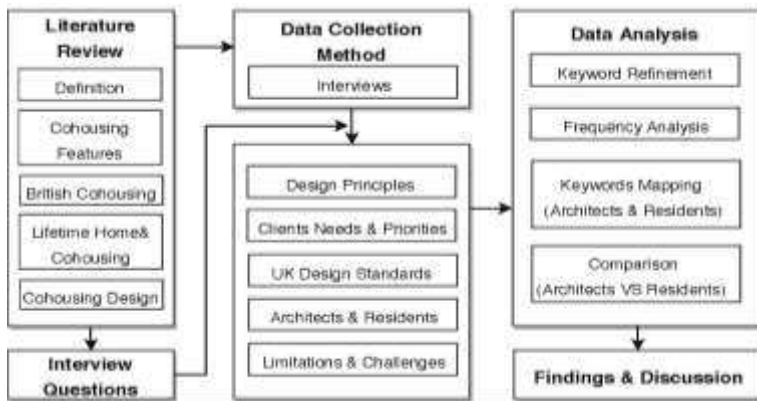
Literature Review

Definition

Cohousing Features

British Cohousing

Lifetime Home& Cohousing

Cohousing Design

Interview Questions

Data Collection Method

Interviews

Design Principles

Clients Needs & Priorities

UK Design Standards

Architects & Residents

Limitations & Challenges

Data Analysis

Keyword Refinement

Frequency Analysis

Keywords Mapping (Architects & Residents)

Comparison (Architects VS Residents)

Findings & Discussion